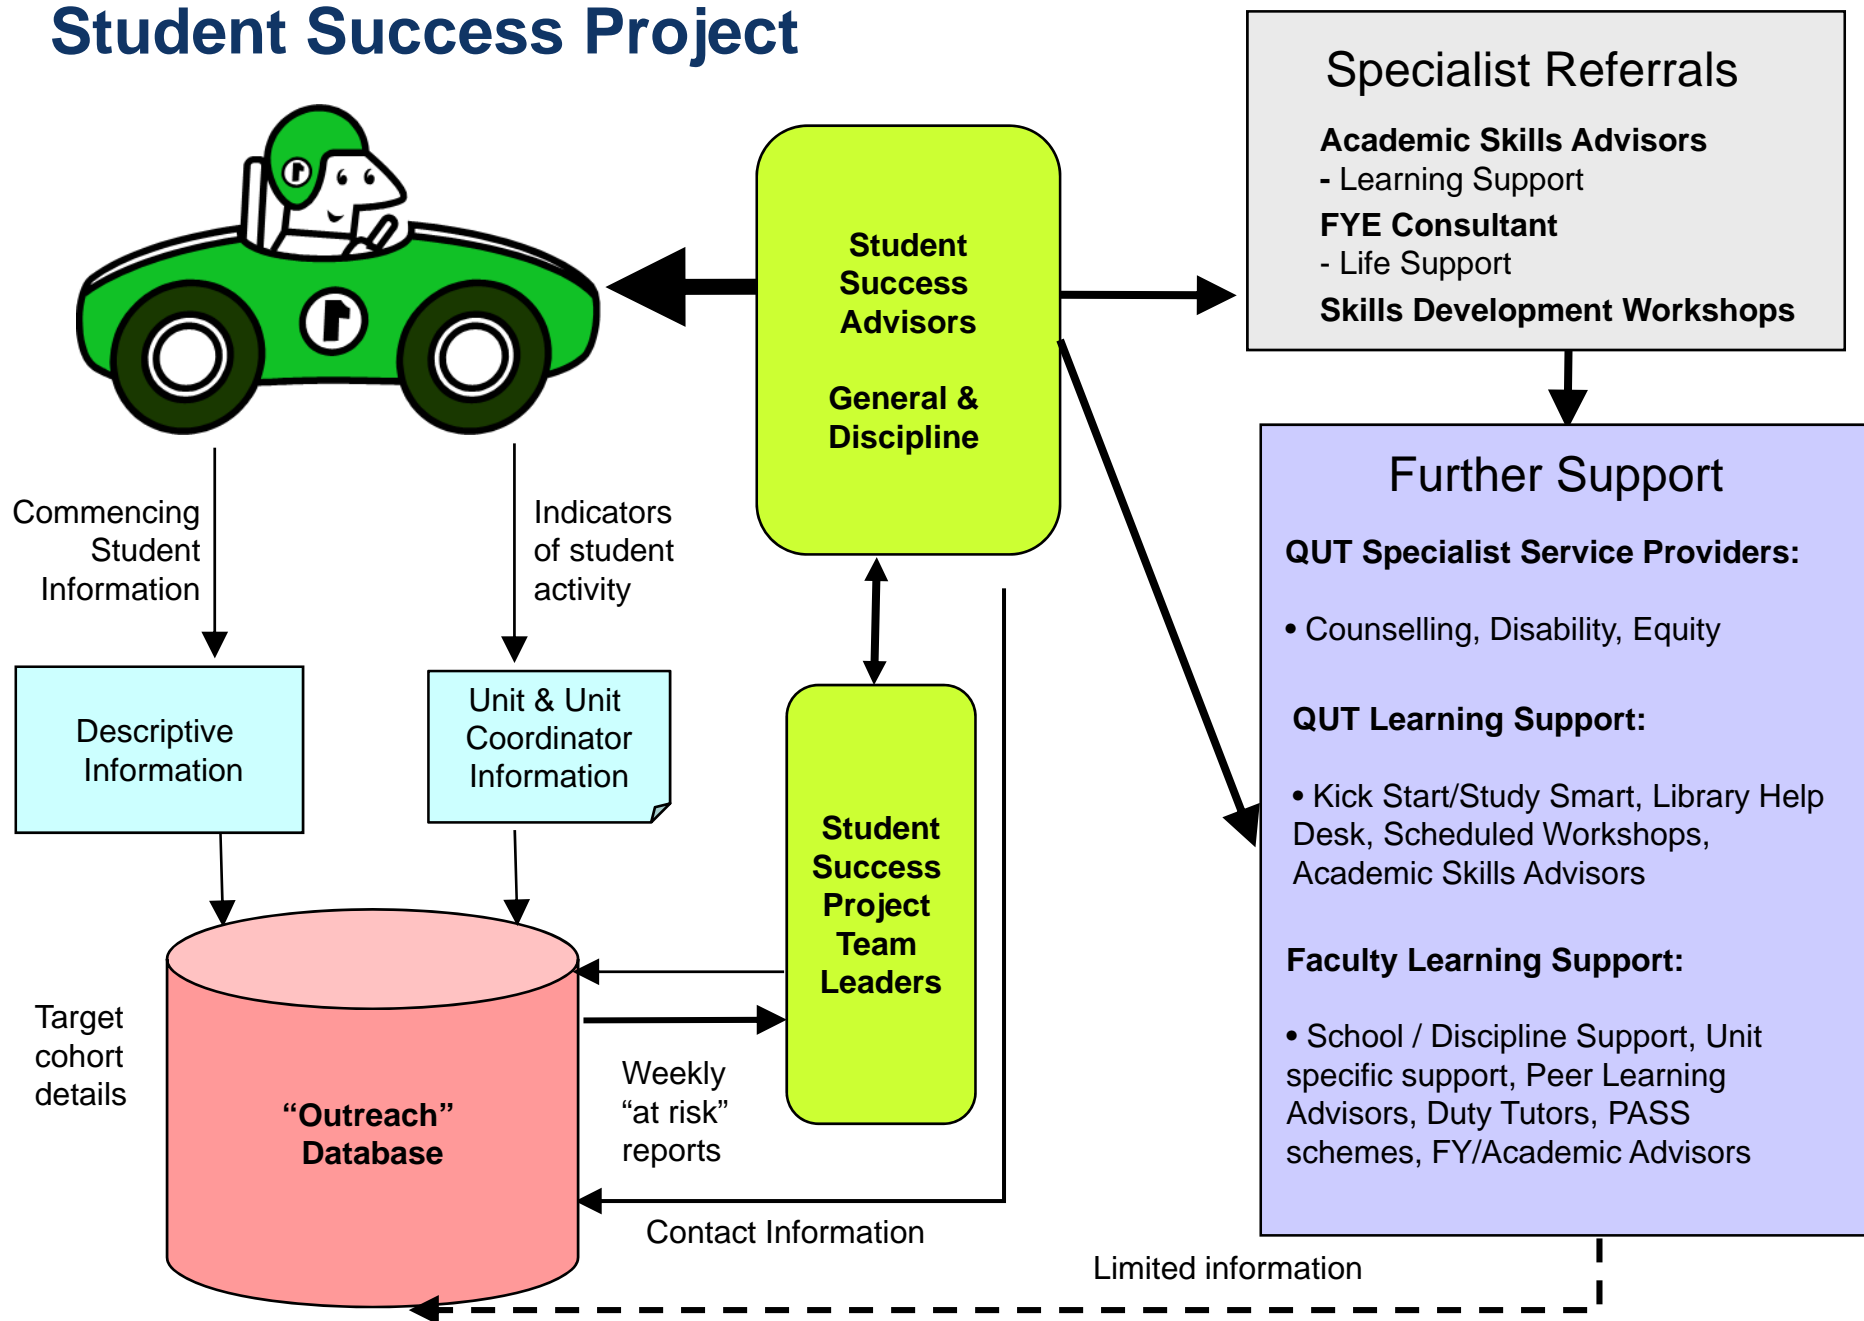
Student Success Project

Specialist Referrals

Academic Skills Advisors
- Learning Support
FYE Consultant
- Life Support
Skills Development Workshops

Student Success Advisors

General & Discipline

Further Support

QUT Specialist Service Providers:

• Counselling, Disability, Equity

QUT Learning Support:

• Kick Start/Study Smart, Library Help Desk, Scheduled Workshops, Academic Skills Advisors

Faculty Learning Support:

• School / Discipline Support, Unit specific support, Peer Learning Advisors, Duty Tutors, PASS schemes, FY/Academic Advisors

Commencing Student Information

Indicators of student activity

Descriptive Information

Unit & Unit Coordinator Information

Student Success Project Team Leaders

Target cohort details

“Outreach” Database

Weekly “at risk” reports

Contact Information

Limited information